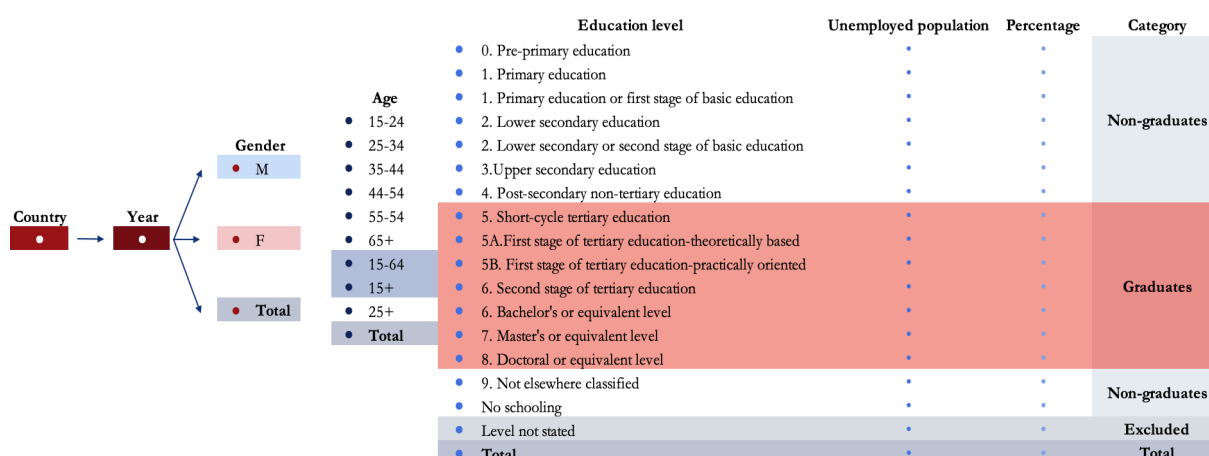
Country

Year

Gender

M

F

Total

Age

15-24
25-34
35-44
44-54
55-54
65+
15-64
15+
25+
Total

| Education level | Unemployed population | Percentage | Category |
|---|---|---|---|
| 0. Pre-primary education | • | • | Non-graduates |
| 1. Primary education | • | • | |
| 1. Primary education or first stage of basic education | • | • | |
| 2. Lower secondary education | • | • | |
| 2. Lower secondary or second stage of basic education | • | • | |
| 3.Upper secondary education | • | • | |
| 4. Post-secondary non-tertiary education | • | • | |
| 5. Short-cycle tertiary education | • | • | Graduates |
| 5A.First stage of tertiary education-theoretically based | • | • | |
| 5B. First stage of tertiary education-practically oriented | • | • | |
| 6. Second stage of tertiary education | • | • | |
| 6. Bachelor's or equivalent level | • | • | |
| 7. Master's or equivalent level | • | • | |
| 8. Doctoral or equivalent level | • | • | |
| 9. Not elsewhere classified | • | • | Non-graduates |
| No schooling | • | • | |
| Level not stated | • | • | Excluded |
| Total | • | • | Total |